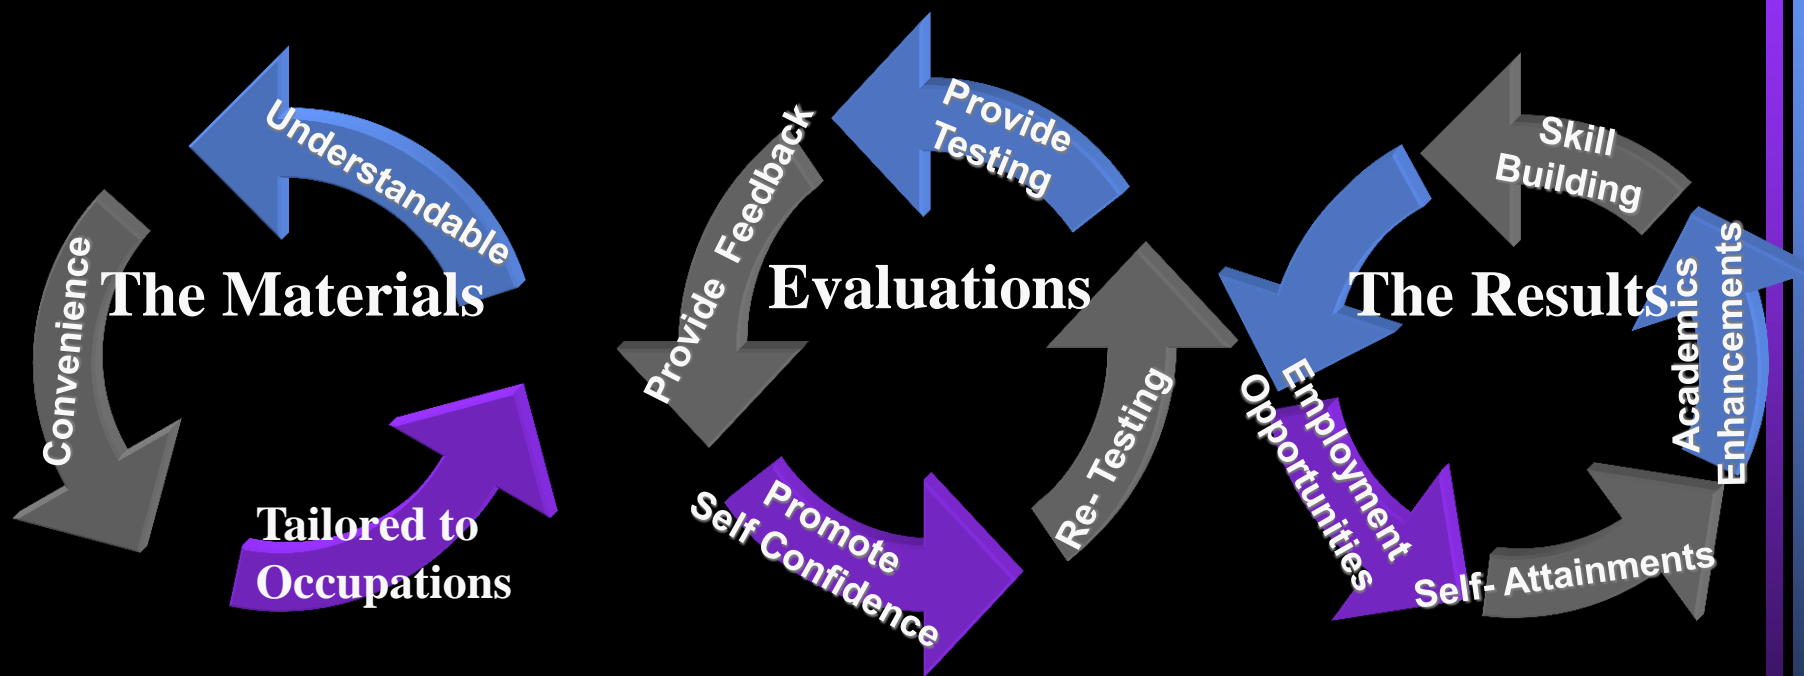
The Materials

Understandable

Convenience

Tailored to Occupations

Evaluations

Provide Testing

Provide Feedback

Promote Self Confidence

Re- Testing

The Results

Skill Building

Academics Enhancements

Self- Attainments

Employment Opportunities